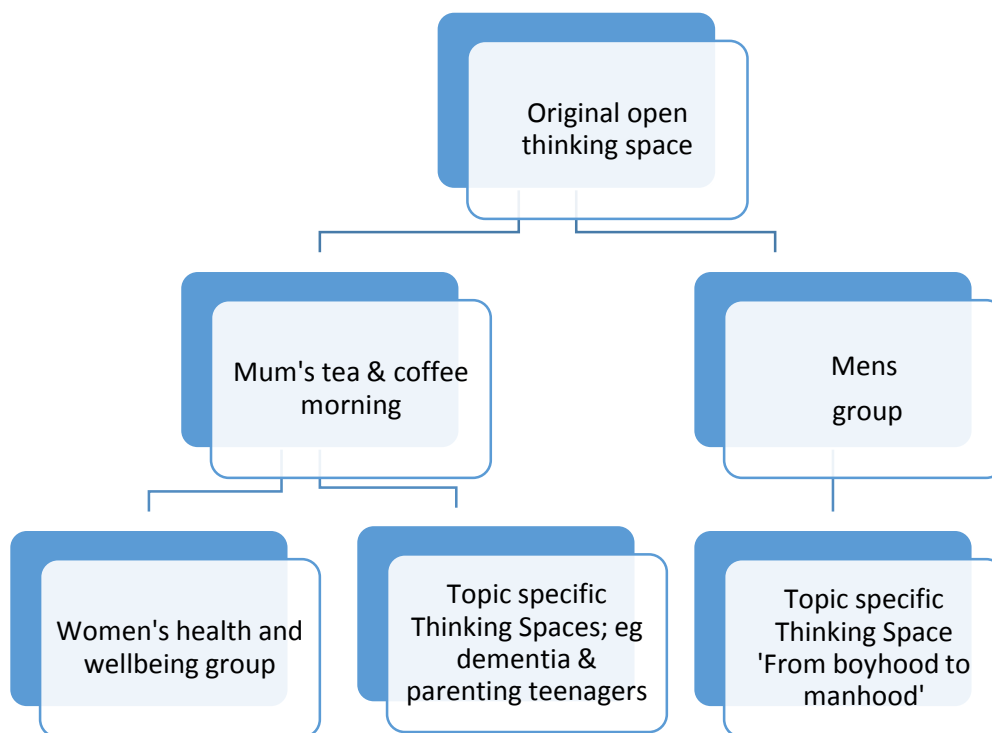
Original open thinking space

Mum's tea & coffee morning

Mens group

Women's health and wellbeing group

Topic specific Thinking Spaces; eg dementia & parenting teenagers

Topic specific Thinking Space 'From boyhood to manhood'